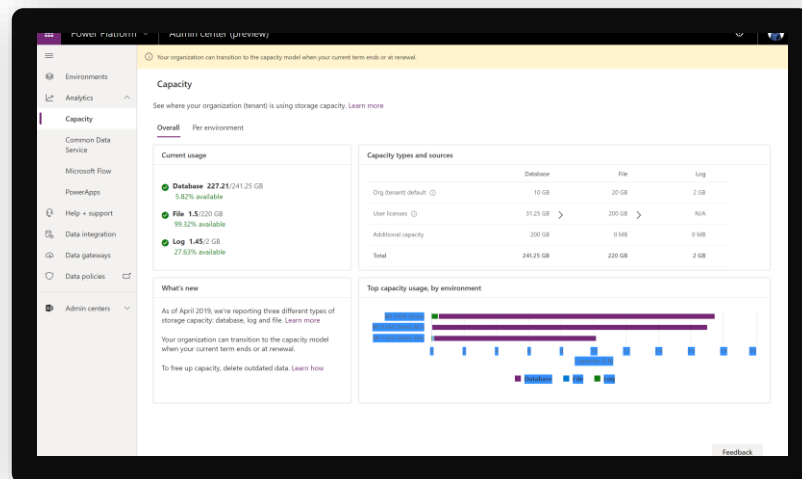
Power Platform | Admin center (preview)

Your organization can transition to the capacity model when your current term ends or at renewal.

Environments
Analytics
Capacity
Common Data Service
Microsoft Flow
PowerApps
Help + support
Data integration
Data gateways
Data policies
Admin centers

Capacity

See where your organization (tenant) is using storage capacity. Learn more

Overall | Per environment

Current usage

Database 227.21/241.25 GB
5.82% available

File 1.5/220 GB
99.32% available

Log 1.45/2 GB
27.63% available

Capacity types and sources

| | Database | File | Log |
|---|---|---|---|
| Org (tenant) default | 10 GB | 20 GB | 2 GB |
| User licenses | 31.25 GB | 200 GB | N/A |
| Additional capacity | 200 GB | 0 MB | 0 MB |
| Total | 241.25 GB | 220 GB | 2 GB |

What's new

As of April 2019, we're reporting three different types of storage capacity: database, log and file. Learn more

Your organization can transition to the capacity model when your current term ends or at renewal.

To free up capacity, delete outdated data. Learn how

Top capacity usage, by environment

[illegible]
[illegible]
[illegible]
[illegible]

Database File Log

Feedback